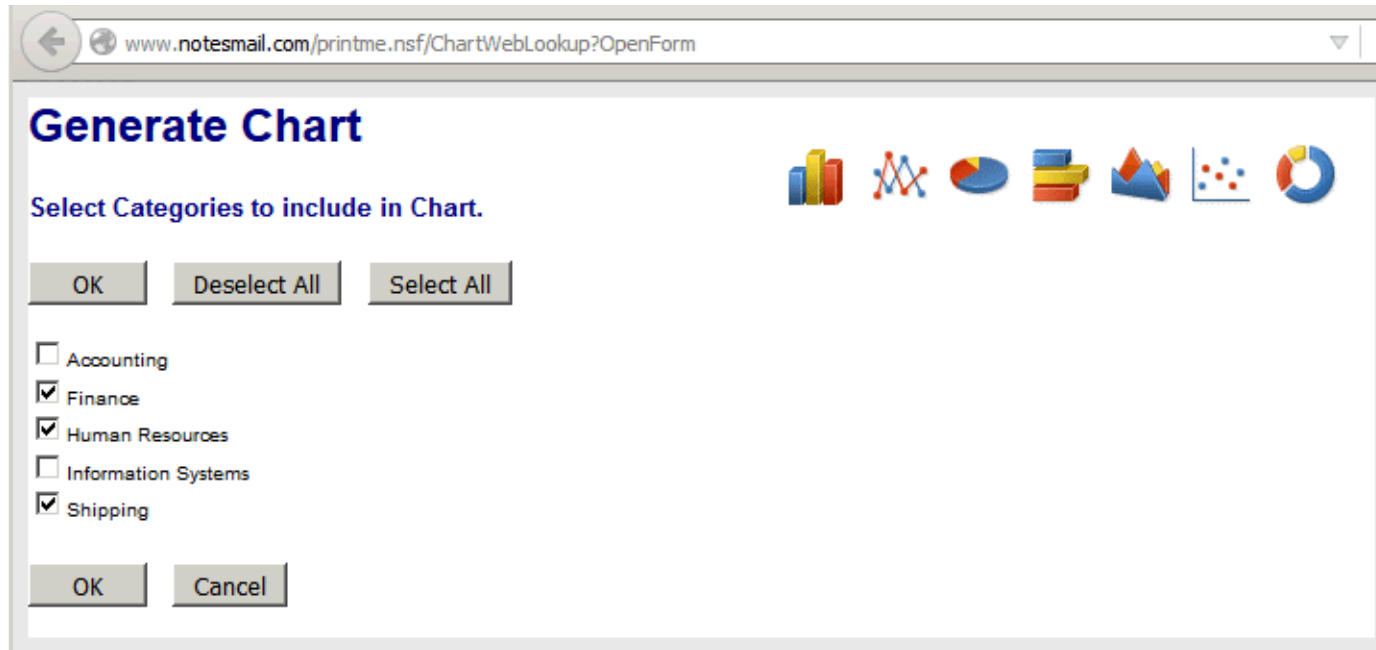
www.notesmail.com/printme.nsf/ChartWebLookup?OpenForm

Generate Chart

Select Categories to include in Chart.

OK Deselect All Select All

☐ Accounting
☑ Finance
☑ Human Resources
☐ Information Systems
☑ Shipping

OK Cancel